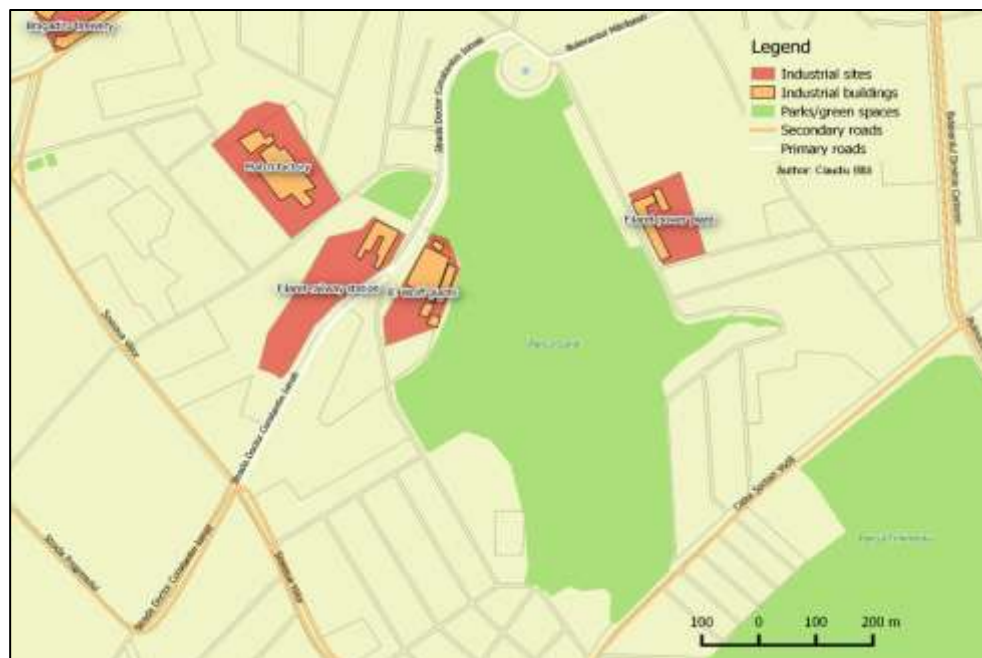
Legend
Industrial sites
Industrial buildings
Parks/green spaces
Secondary roads
Primary roads
Author: Claudiu Illiă

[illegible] Brewery
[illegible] factory
Filaret railway station
Filaret power plant
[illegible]
Parcul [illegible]
Parcul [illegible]
Strada Doctor Constantin Istrati
Bulevardul Mărășești
Bulevardul Dimitrie Cantemir
Calea Șerban Vodă
Șoseaua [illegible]
Strada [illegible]

100 0 100 200 m